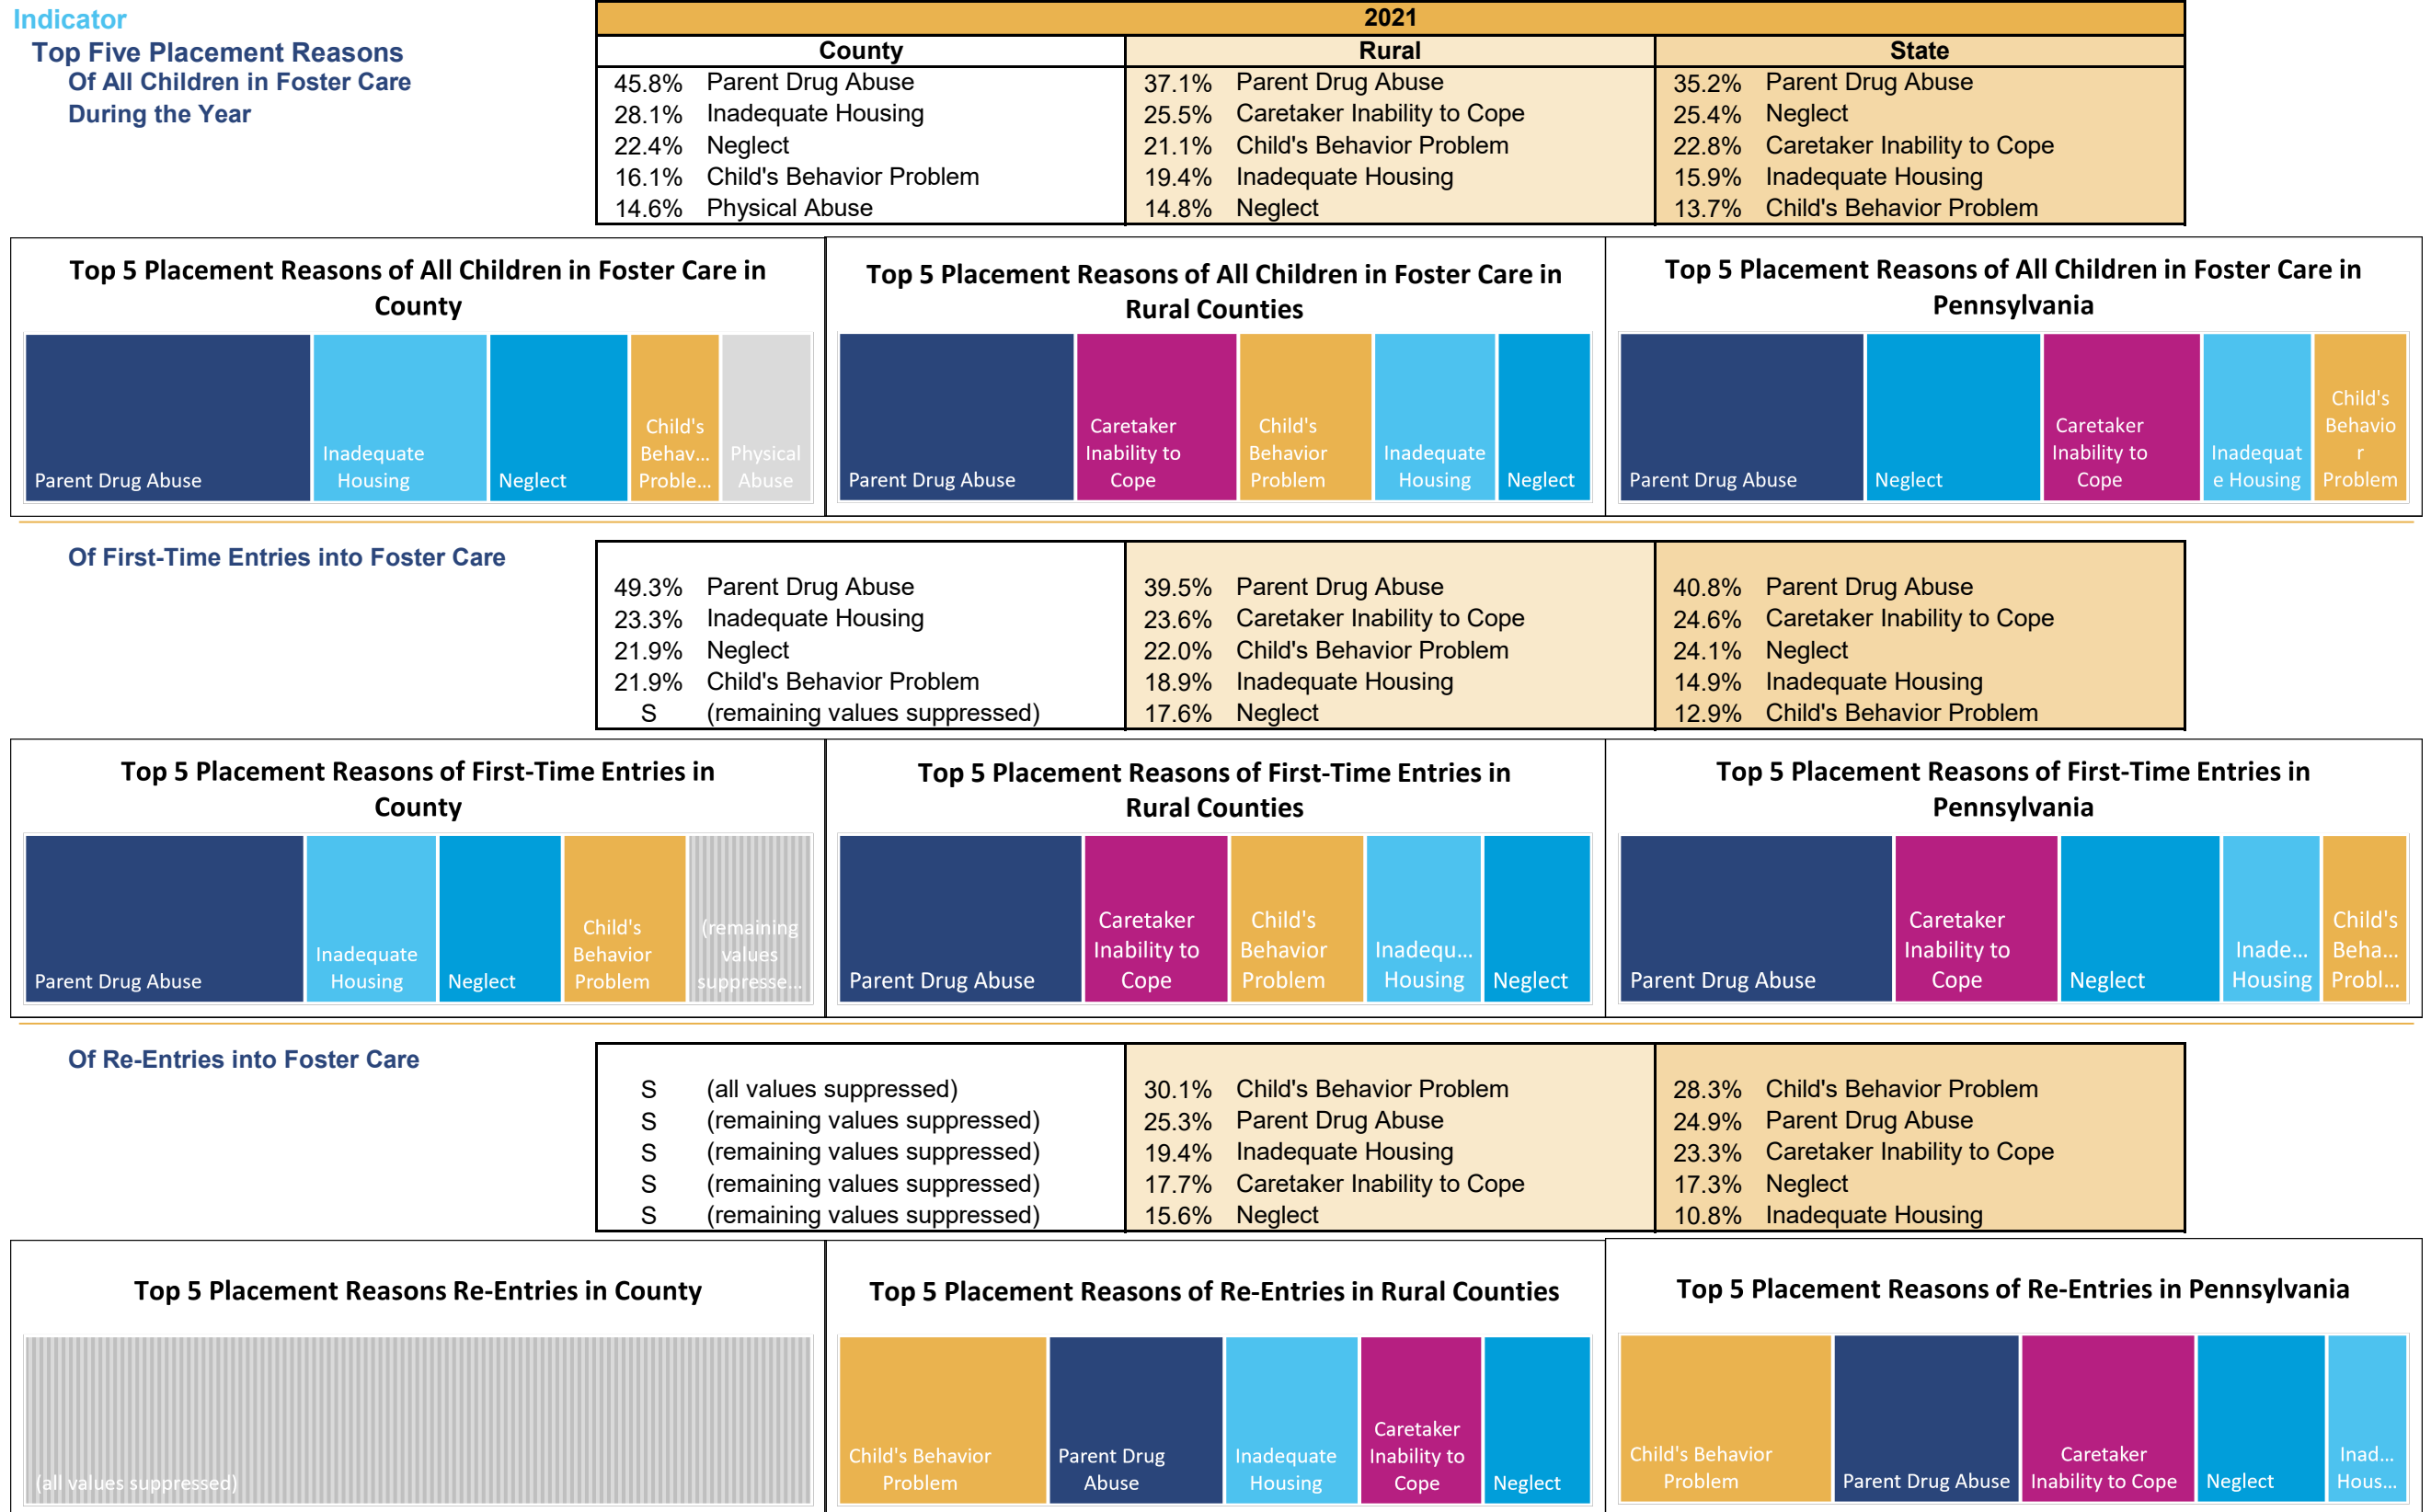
Indicator
Top Five Placement Reasons
Of All Children in Foster Care During the Year

2021

| County | | Rural | | State | |
|---|---|---|---|---|---|
| 45.8% | Parent Drug Abuse | 37.1% | Parent Drug Abuse | 35.2% | Parent Drug Abuse |
| 28.1% | Inadequate Housing | 25.5% | Caretaker Inability to Cope | 25.4% | Neglect |
| 22.4% | Neglect | 21.1% | Child's Behavior Problem | 22.8% | Caretaker Inability to Cope |
| 16.1% | Child's Behavior Problem | 19.4% | Inadequate Housing | 15.9% | Inadequate Housing |
| 14.6% | Physical Abuse | 14.8% | Neglect | 13.7% | Child's Behavior Problem |

Top 5 Placement Reasons of All Children in Foster Care in County
Parent Drug Abuse
Inadequate Housing
Neglect
Child's Behav... Proble...
Physical Abuse

Top 5 Placement Reasons of All Children in Foster Care in Rural Counties
Parent Drug Abuse
Caretaker Inability to Cope
Child's Behavior Problem
Inadequate Housing
Neglect

Top 5 Placement Reasons of All Children in Foster Care in Pennsylvania
Parent Drug Abuse
Neglect
Caretaker Inability to Cope
Inadequate Housing
Child's Behavior Problem

Of First-Time Entries into Foster Care

| | | | | | |
|---|---|---|---|---|---|
| 49.3% | Parent Drug Abuse | 39.5% | Parent Drug Abuse | 40.8% | Parent Drug Abuse |
| 23.3% | Inadequate Housing | 23.6% | Caretaker Inability to Cope | 24.6% | Caretaker Inability to Cope |
| 21.9% | Neglect | 22.0% | Child's Behavior Problem | 24.1% | Neglect |
| 21.9% | Child's Behavior Problem | 18.9% | Inadequate Housing | 14.9% | Inadequate Housing |
| S | (remaining values suppressed) | 17.6% | Neglect | 12.9% | Child's Behavior Problem |

Top 5 Placement Reasons of First-Time Entries in County
Parent Drug Abuse
Inadequate Housing
Neglect
Child's Behavior Problem
(remaining values suppresse...

Top 5 Placement Reasons of First-Time Entries in Rural Counties
Parent Drug Abuse
Caretaker Inability to Cope
Child's Behavior Problem
Inadequ... Housing
Neglect

Top 5 Placement Reasons of First-Time Entries in Pennsylvania
Parent Drug Abuse
Caretaker Inability to Cope
Neglect
Inade... Housing
Child's Beha... Probl...

Of Re-Entries into Foster Care

| | | | | | |
|---|---|---|---|---|---|
| S | (all values suppressed) | 30.1% | Child's Behavior Problem | 28.3% | Child's Behavior Problem |
| S | (remaining values suppressed) | 25.3% | Parent Drug Abuse | 24.9% | Parent Drug Abuse |
| S | (remaining values suppressed) | 19.4% | Inadequate Housing | 23.3% | Caretaker Inability to Cope |
| S | (remaining values suppressed) | 17.7% | Caretaker Inability to Cope | 17.3% | Neglect |
| S | (remaining values suppressed) | 15.6% | Neglect | 10.8% | Inadequate Housing |

Top 5 Placement Reasons Re-Entries in County
(all values suppressed)

Top 5 Placement Reasons of Re-Entries in Rural Counties
Child's Behavior Problem
Parent Drug Abuse
Inadequate Housing
Caretaker Inability to Cope
Neglect

Top 5 Placement Reasons of Re-Entries in Pennsylvania
Child's Behavior Problem
Parent Drug Abuse
Caretaker Inability to Cope
Neglect
Inad... Hous...